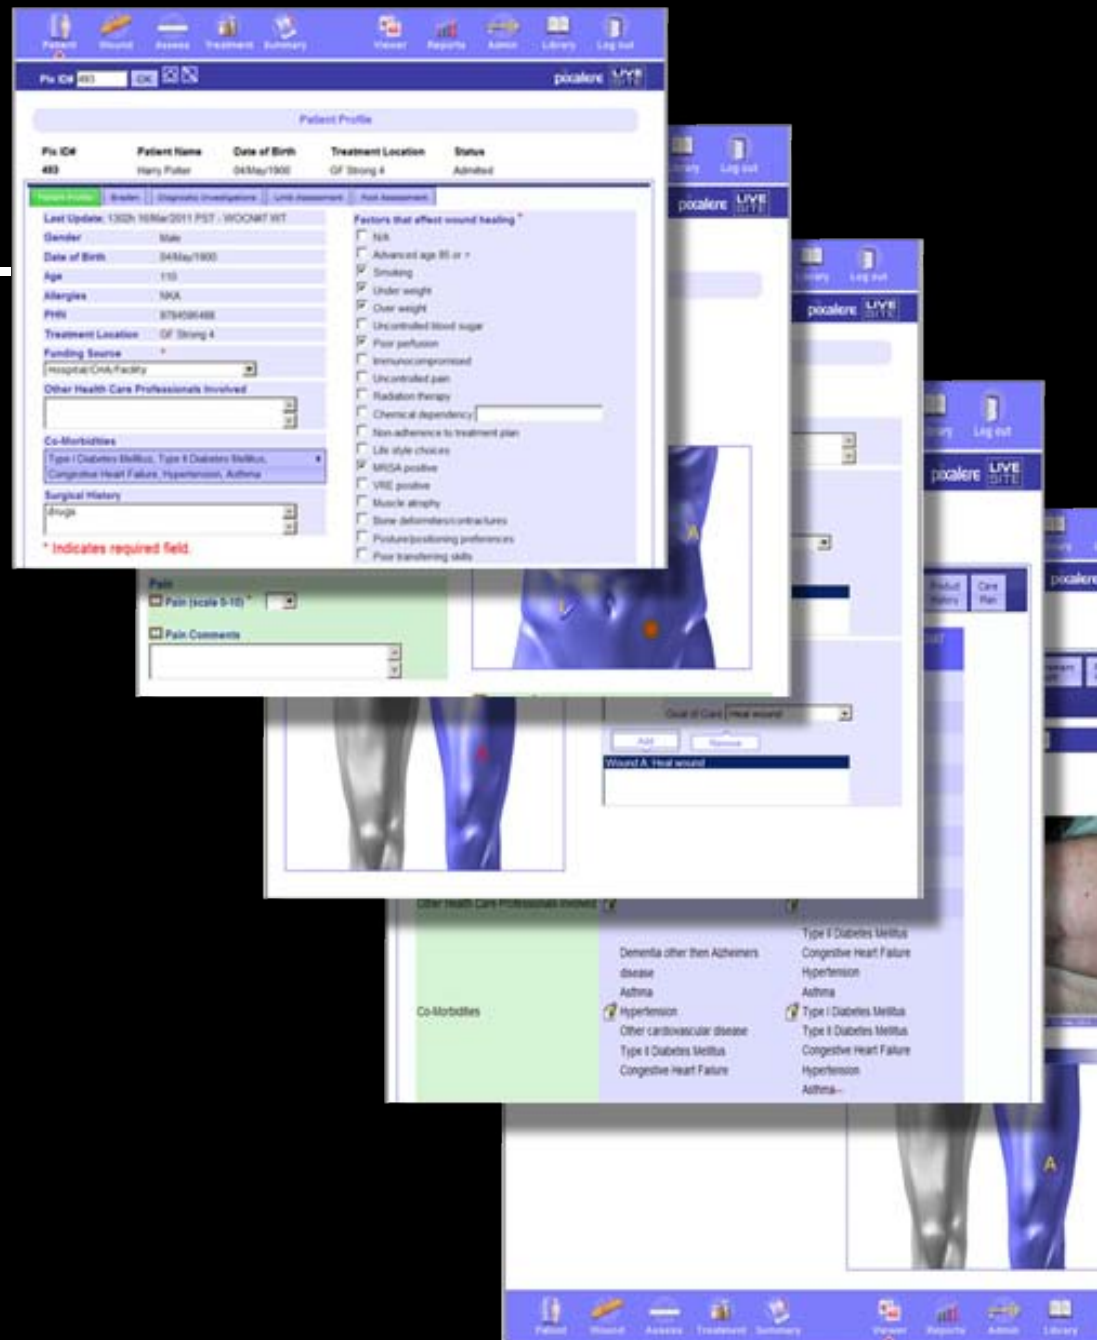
Patient Wound Assess Treatment Summary Viewer Reports Admin Library Log out

Pix ID# 493 OK

pixalere LIVE SITE

Patient Profile

| Pix ID# | Patient Name | Date of Birth | Treatment Location | Status |
|---|---|---|---|---|
| 493 | Harry Potter | 04/May/1900 | GF Strong 4 | Admitted |

Patient Profile Braden Diagnostic Investigations Limb Assessment Foot Assessment

Last Update: 1302h 16/Mar/2011 PST - WOCNKT WT

| Gender | Male |
|---|---|
| Date of Birth | 04/May/1900 |
| Age | 110 |
| Allergies | NKA |
| PHN | 8794586488 |
| Treatment Location | GF Strong 4 |

Funding Source *
Hospital/CHA/Facility

Other Health Care Professionals Involved

Co-Morbidities
Type I Diabetes Mellitus, Type II Diabetes Mellitus, Congestive Heart Failure, Hypertension, Asthma

Surgical History
drugs

* Indicates required field.

Factors that affect wound healing *
N/A
Advanced age 85 or >
Smoking
Under weight
Over weight
Uncontrolled blood sugar
Poor perfusion
Immunocompromised
Uncontrolled pain
Radiation therapy
Chemical dependency
Non-adherence to treatment plan
Life style choices
MRSA positive
VRE positive
Muscle atrophy
Bone deformities/contractures
Posture/positioning preferences
Poor transferring skills

Library Log out
pixalere LIVE SITE

Pain
Pain (scale 0-10) *
Pain Comments

Library Log out
pixalere LIVE SITE

Goal of Care Heal wound
Add Remove
Wound A: Heal wound

Library Log out
pixalere LIVE SITE

Product History Care Plan

Other Health Care Professionals Involved

Co-Morbidities
Dementia other than Alzheimers disease
Asthma
Hypertension
Other cardiovascular disease
Type II Diabetes Mellitus
Congestive Heart Failure

Type II Diabetes Mellitus
Congestive Heart Failure
Hypertension
Asthma
Type I Diabetes Mellitus
Type II Diabetes Mellitus
Congestive Heart Failure
Hypertension
Asthma

pixalere

Patient Wound Assess Treatment Summary Viewer Reports Admin Library